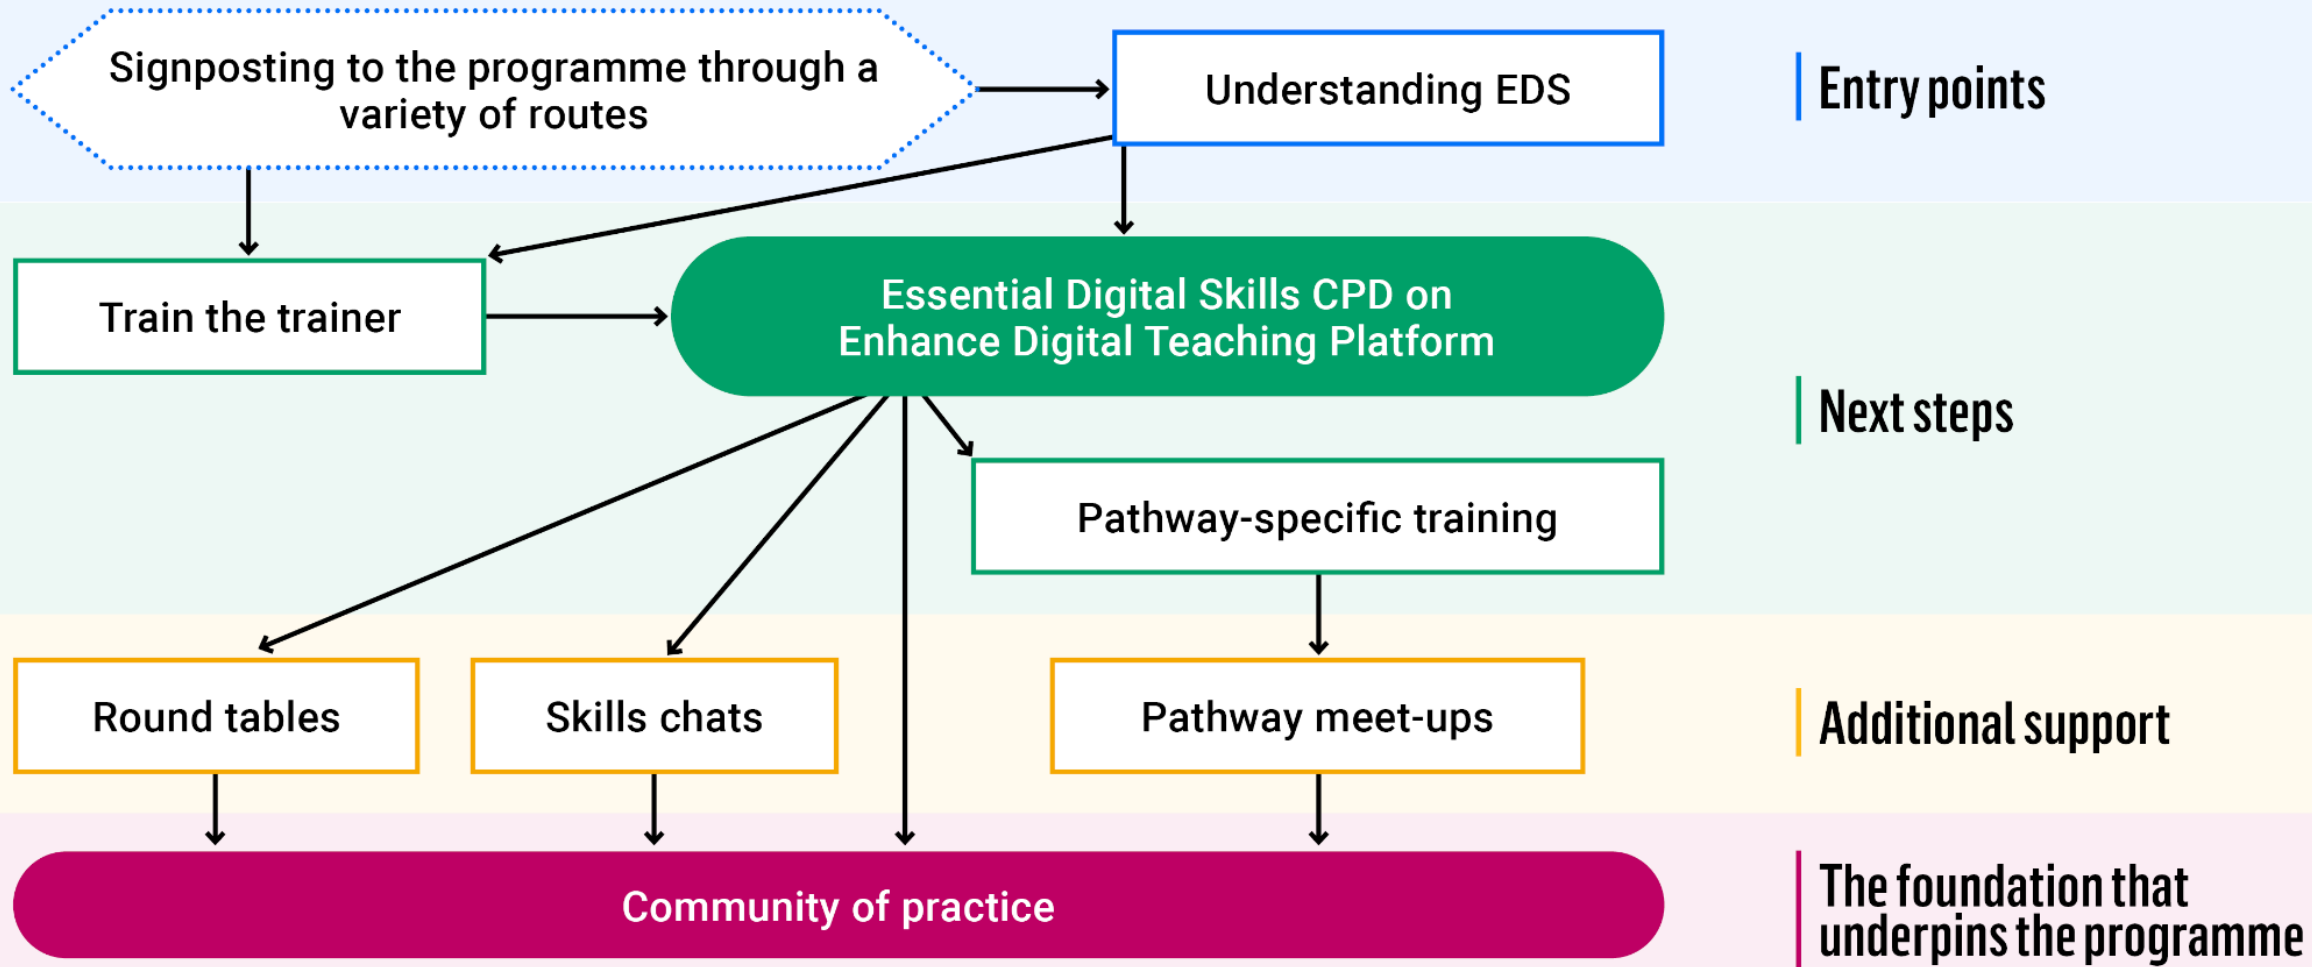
Signposting to the programme through a variety of routes

Understanding EDS

Entry points

Train the trainer

Essential Digital Skills CPD on Enhance Digital Teaching Platform

Next steps

Pathway-specific training

Round tables

Skills chats

Pathway meet-ups

Additional support

Community of practice

The foundation that underpins the programme